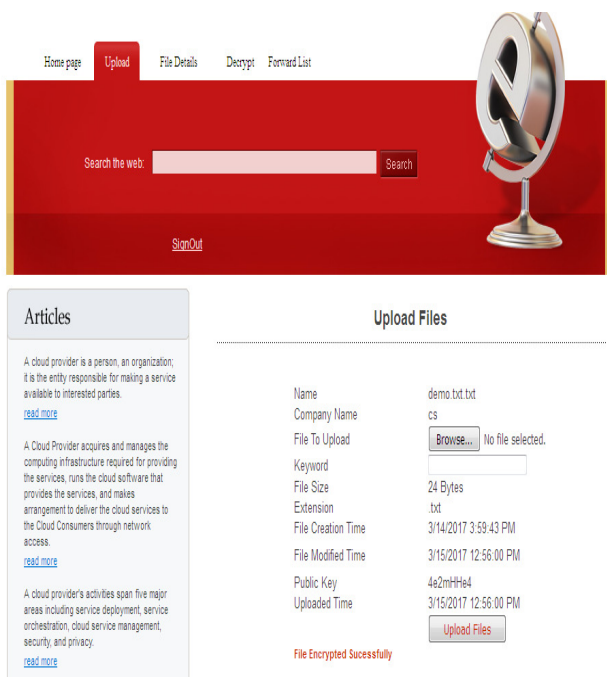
Home page Upload File Details Decrypt Forward List

Search the web: Search

SignOut

Articles

A cloud provider is a person, an organization; it is the entity responsible for making a service available to interested parties.

read more

A Cloud Provider acquires and manages the computing infrastructure required for providing the services, runs the cloud software that provides the services, and makes arrangement to deliver the cloud services to the Cloud Consumers through network access.

read more

A cloud provider's activities span five major areas including service deployment, service orchestration, cloud service management, security, and privacy.

read more

Upload Files

| | |
|---|---|
| Name | demo.txt.txt |
| Company Name | cs |
| File To Upload | Browse... No file selected. |
| Keyword | |
| File Size | 24 Bytes |
| Extension | .txt |
| File Creation Time | 3/14/2017 3:59:43 PM |
| File Modified Time | 3/15/2017 12:56:00 PM |
| Public Key | 4e2mHHe4 |
| Uploaded Time | 3/15/2017 12:56:00 PM |

Upload Files

File Encrypted Sucessfully